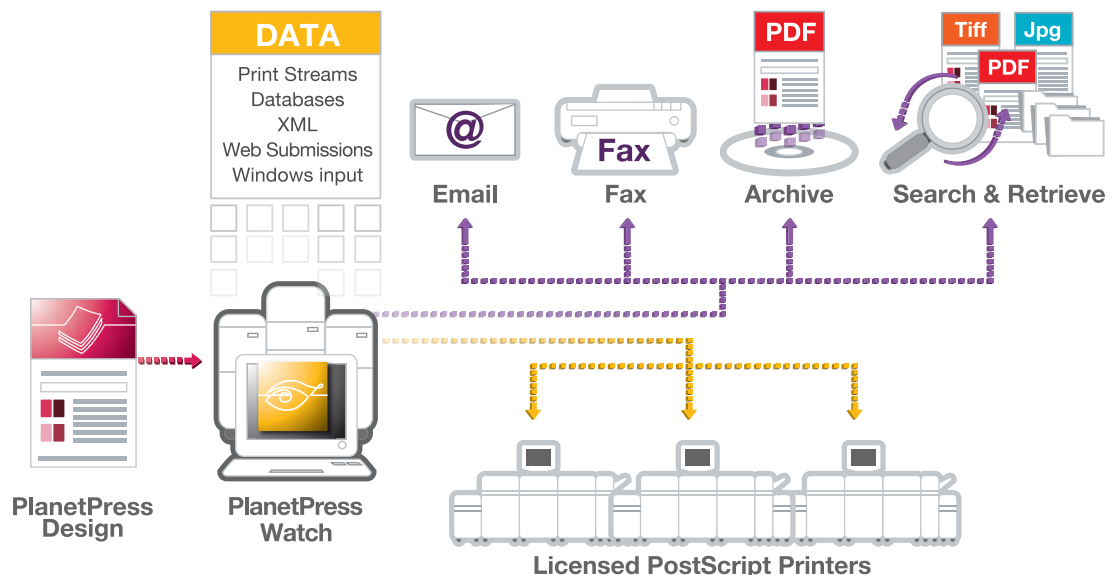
DATA

Print Streams
Databases
XML
Web Submissions
Windows input

@

Email

Fax

Fax

PDF

Archive

Tiff

Jpg

PDF

Search & Retrieve

PlanetPress Design

PlanetPress Watch

Licensed PostScript Printers